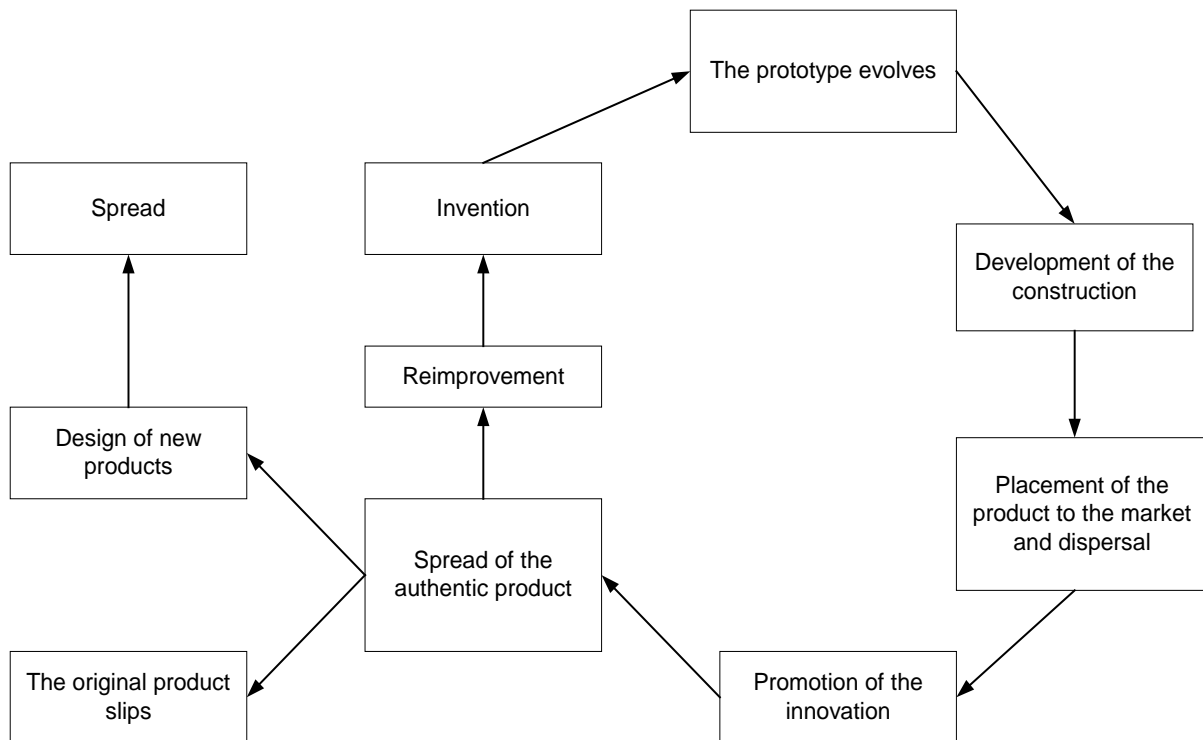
The prototype evolves

Spread

Invention

Development of the construction

Reimprovement

Design of new products

Placement of the product to the market and dispersal

Spread of the authentic product

The original product slips

Promotion of the innovation